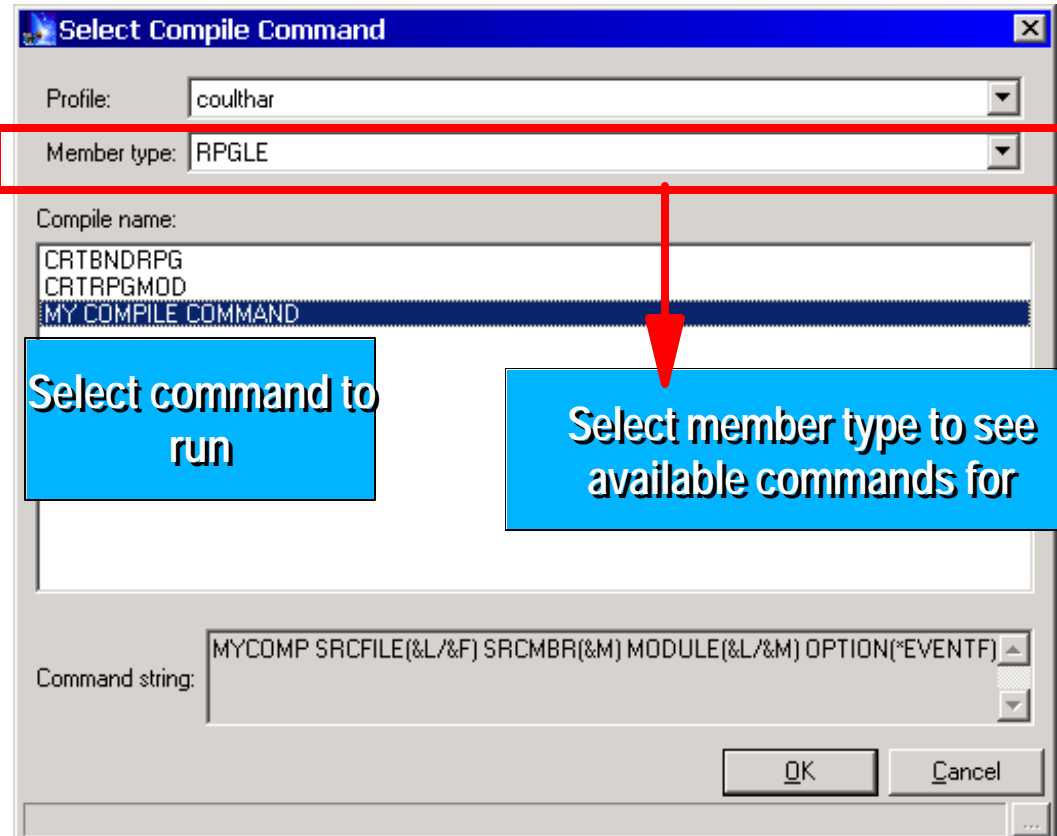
Select Compile Command

Profile: coulthar

Member type: RPGLE

Compile name:

CRTBNDRPG
CRTRPGMOD
MY COMPILE COMMAND

Select command to run

Select member type to see available commands for

Command string: MYCOMP SRCFILE(&L/&F) SRCMBR(&M) MODULE(&L/&M) OPTION(*EVENTF)

OK

Cancel